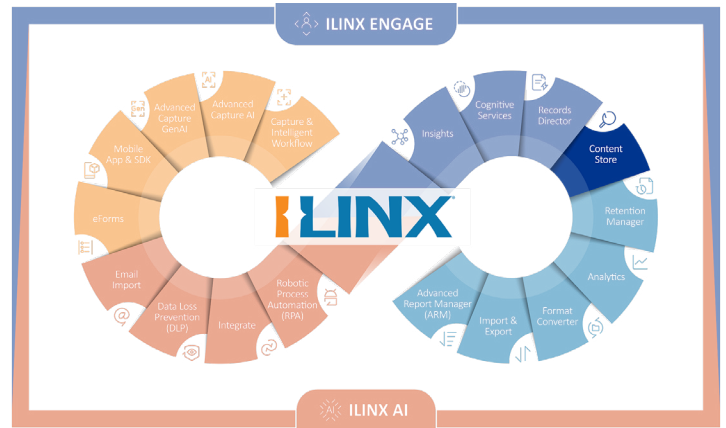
ILINX ENGAGE

Advanced Capture GenAI

Advanced Capture AI

Capture & Intelligent Workflow

Mobile App & SDK

eForms

Email Import

Data Loss Prevention (DLP)

Integrate

Robotic Process Automation (RPA)

ILINX

Insights

Cognitive Services

Records Director

Content Store

Retention Manager

Analytics

Format Converter

Import & Export

Advanced Report Manager (ARM)

ILINX AI